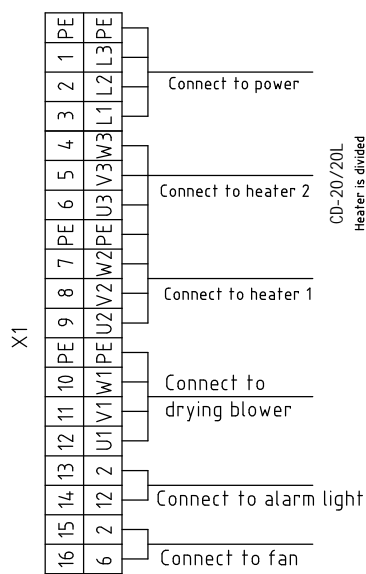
X1

| PE | PE |
|---|---|
| 1 | L3 |
| 2 | L2 |
| 3 | L1 |
| 4 | W3 |
| 5 | V3 |
| 6 | U3 |
| PE | PE |
| 7 | W2 |
| 8 | V2 |
| 9 | U2 |
| PE | PE |
| 10 | W1 |
| 11 | V1 |
| 12 | U1 |
| 13 | 2 |
| 14 | 12 |
| 15 | 2 |
| 16 | 6 |

Connect to power

Connect to heater 2

Connect to heater 1

Connect to drying blower

Connect to alarm light

Connect to fan

CD-20/20L
Heater is divided